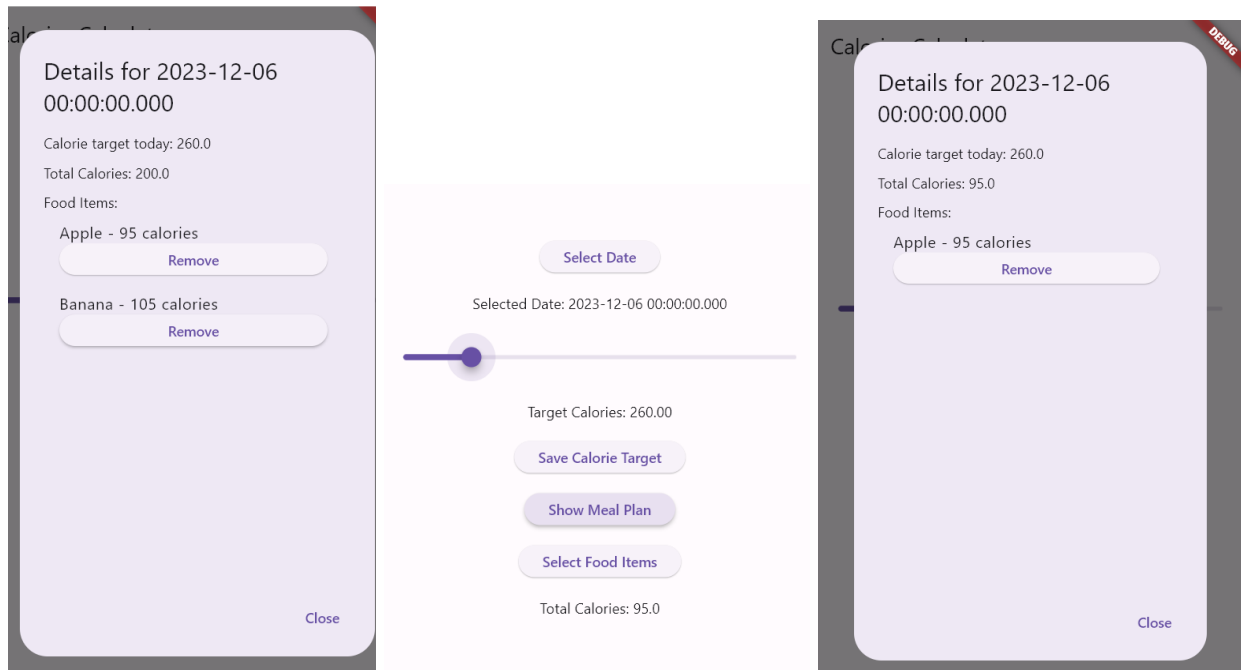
Details for 2023-12-06 00:00:00.000

Calorie target today: 260.0

Total Calories: 200.0

Food Items:

Apple - 95 calories

Remove

Banana - 105 calories

Remove

Close

Select Date

Selected Date: 2023-12-06 00:00:00.000

Target Calories: 260.00

Save Calorie Target

Show Meal Plan

Select Food Items

Total Calories: 95.0

DEBUG

Details for 2023-12-06 00:00:00.000

Calorie target today: 260.0

Total Calories: 95.0

Food Items:

Apple - 95 calories

Remove

Close